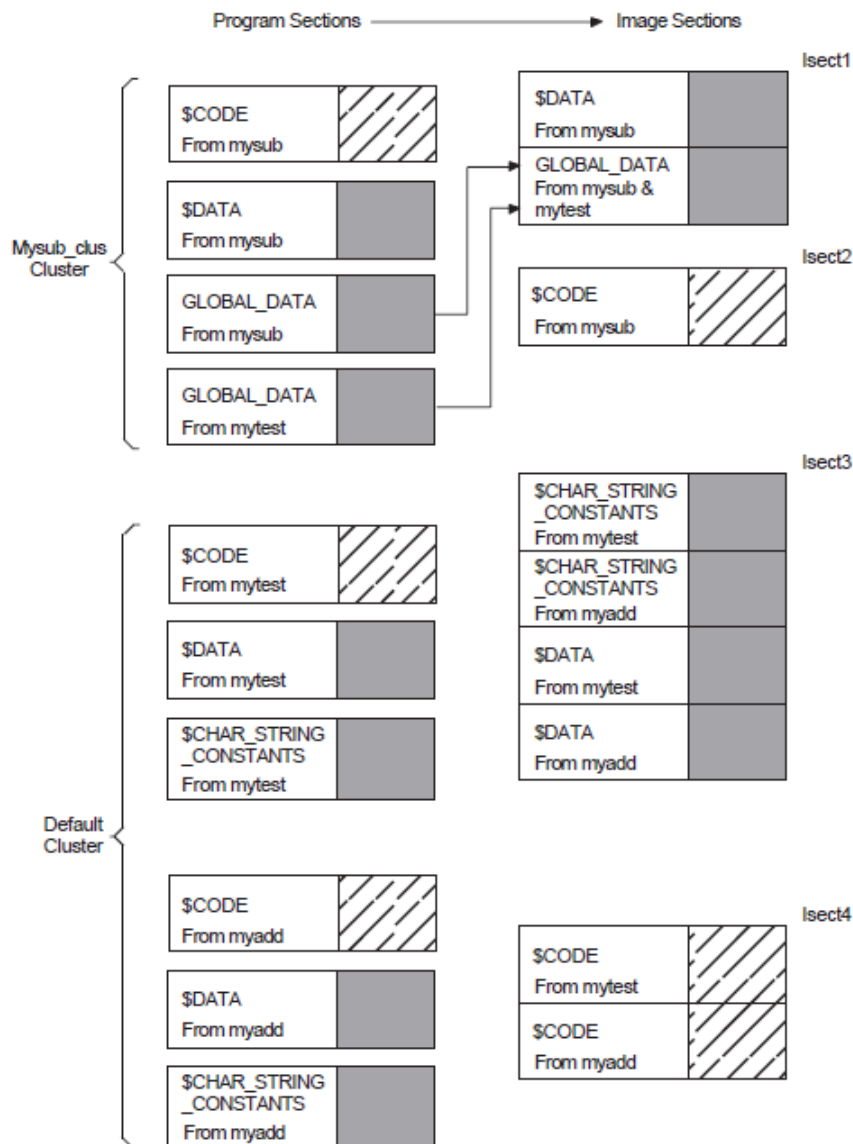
Program Sections → Image Sections

Mysub_clus Cluster

$CODE
From mysub

$DATA
From mysub

GLOBAL_DATA
From mysub

GLOBAL_DATA
From mytest

Isect1

$DATA
From mysub

GLOBAL_DATA
From mysub & mytest

Isect2

$CODE
From mysub

Default Cluster

$CODE
From mytest

$DATA
From mytest

$CHAR_STRING _CONSTANTS
From mytest

$CODE
From myadd

$DATA
From myadd

$CHAR_STRING _CONSTANTS
From myadd

Isect3

$CHAR_STRING _CONSTANTS
From mytest

$CHAR_STRING _CONSTANTS
From myadd

$DATA
From mytest

$DATA
From myadd

Isect4

$CODE
From mytest

$CODE
From myadd